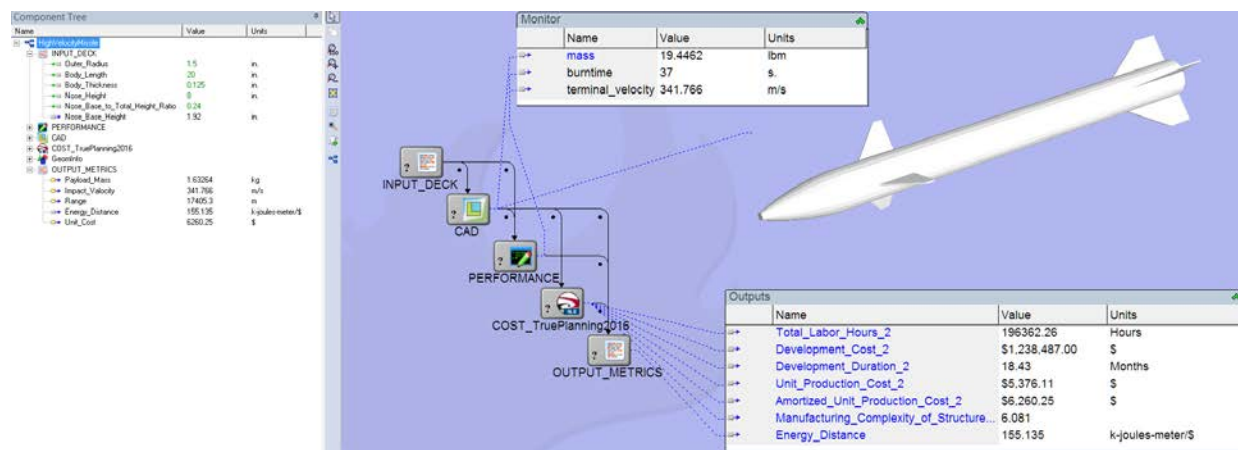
Component Tree

| Name | Value | Units |
|---|---|---|
| HighVelocityMissile | | |
| INPUT_DECK | | |
| Outer_Radius | 1.5 | in. |
| Body_Length | 20 | in. |
| Body_Thickness | 0.125 | in. |
| Nose_Height | 8 | in. |
| Nose_Base_to_Total_Height_Ratio | 0.24 | |
| Nose_Base_Height | 1.92 | in. |
| PERFORMANCE | | |
| CAD | | |
| COST_TruePlanning2016 | | |
| GeomInfo | | |
| OUTPUT_METRICS | | |
| Payload_Mass | 1.63264 | kg |
| Impact_Velocity | 341.766 | m/s |
| Range | 17405.3 | m |
| Energy_Distance | 155.135 | k-joules-meter/$ |
| Unit_Cost | 6260.25 | $ |

Monitor

| Name | Value | Units |
|---|---|---|
| mass | 19.4462 | lbm |
| burntime | 37 | s. |
| terminal_velocity | 341.766 | m/s |

INPUT_DECK

CAD

PERFORMANCE

COST_TruePlanning2016

OUTPUT_METRICS

Outputs

| Name | Value | Units |
|---|---|---|
| Total_Labor_Hours_2 | 196362.26 | Hours |
| Development_Cost_2 | $1,238,487.00 | $ |
| Development_Duration_2 | 18.43 | Months |
| Unit_Production_Cost_2 | $5,376.11 | $ |
| Amortized_Unit_Production_Cost_2 | $6,260.25 | $ |
| Manufacturing_Complexity_of_Structure... | 6.081 | |
| Energy_Distance | 155.135 | k-joules-meter/$ |